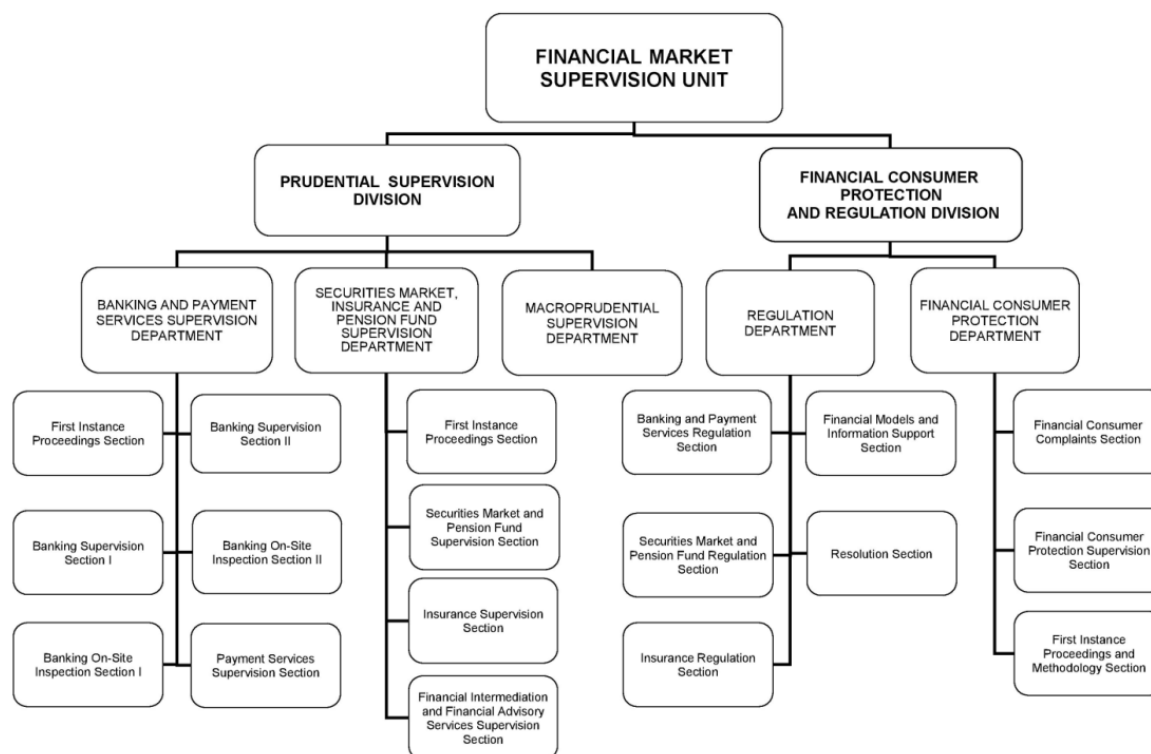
FINANCIAL MARKET SUPERVISION UNIT

PRUDENTIAL SUPERVISION DIVISION

FINANCIAL CONSUMER PROTECTION AND REGULATION DIVISION

BANKING AND PAYMENT SERVICES SUPERVISION DEPARTMENT

SECURITIES MARKET, INSURANCE AND PENSION FUND SUPERVISION DEPARTMENT

MACROPRUDENTIAL SUPERVISION DEPARTMENT

REGULATION DEPARTMENT

FINANCIAL CONSUMER PROTECTION DEPARTMENT

First Instance Proceedings Section

Banking Supervision Section II

Banking Supervision Section I

Banking On-Site Inspection Section II

Banking On-Site Inspection Section I

Payment Services Supervision Section

First Instance Proceedings Section

Securities Market and Pension Fund Supervision Section

Insurance Supervision Section

Financial Intermediation and Financial Advisory Services Supervision Section

Banking and Payment Services Regulation Section

Financial Models and Information Support Section

Securities Market and Pension Fund Regulation Section

Resolution Section

Insurance Regulation Section

Financial Consumer Complaints Section

Financial Consumer Protection Supervision Section

First Instance Proceedings and Methodology Section